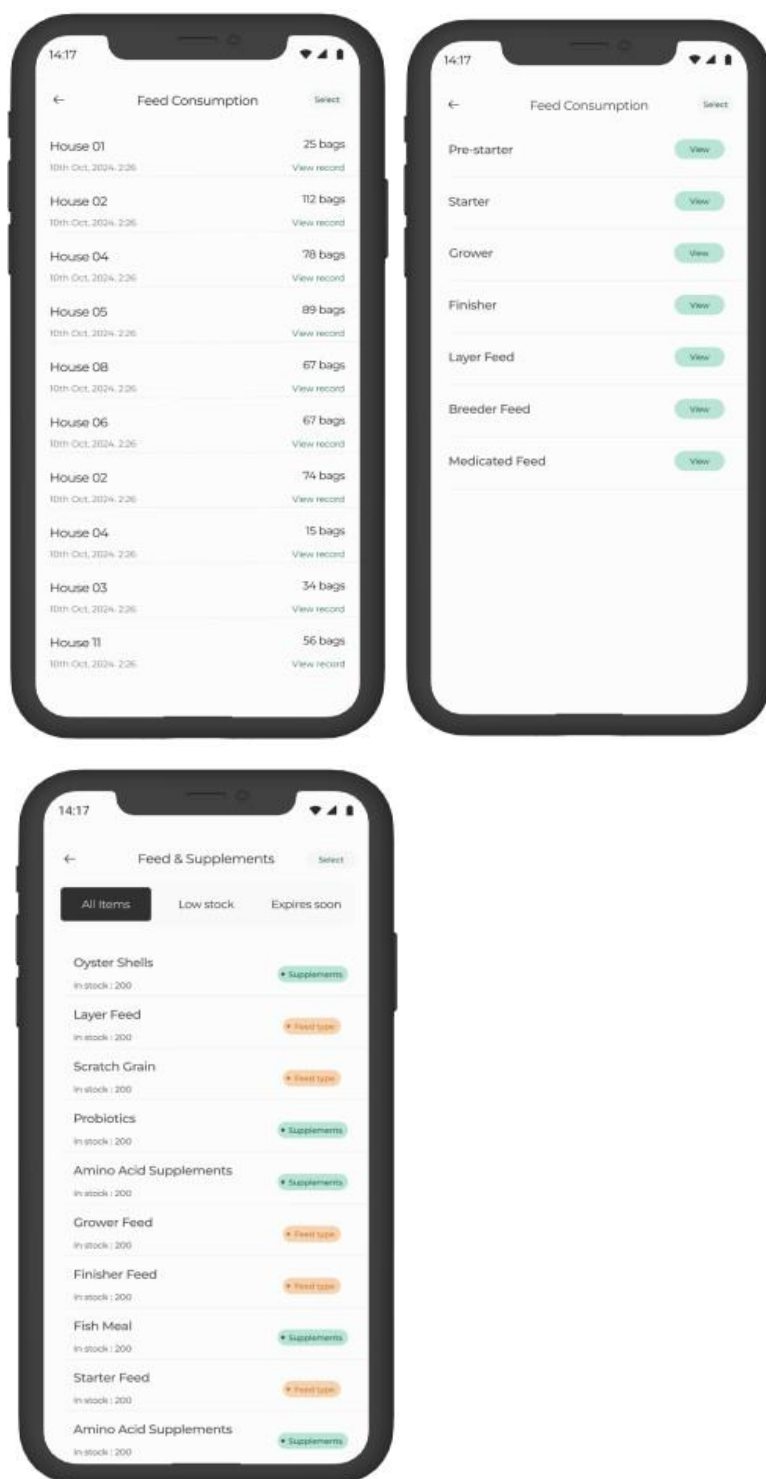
14:17

← Feed Consumption Select

House 01 25 bags
10th Oct, 2024. 2:26 View record

House 02 112 bags
10th Oct, 2024. 2:26 View record

House 04 78 bags
10th Oct, 2024. 2:26 View record

House 05 89 bags
10th Oct, 2024. 2:26 View record

House 08 67 bags
10th Oct, 2024. 2:26 View record

House 06 67 bags
10th Oct, 2024. 2:26 View record

House 02 74 bags
10th Oct, 2024. 2:26 View record

House 04 15 bags
10th Oct, 2024. 2:26 View record

House 03 34 bags
10th Oct, 2024. 2:26 View record

House 11 56 bags
10th Oct, 2024. 2:26 View record

14:17

← Feed Consumption Select

Pre-starter View

Starter View

Grower View

Finisher View

Layer Feed View

Breeder Feed View

Medicated Feed View

14:17

← Feed & Supplements Select

All Items Low stock Expires soon

Oyster Shells
In stock : 200 • Supplements

Layer Feed
In stock : 200 • Feed type

Scratch Grain
In stock : 200 • Feed type

Probiotics
In stock : 200 • Supplements

Amino Acid Supplements
In stock : 200 • Supplements

Grower Feed
In stock : 200 • Feed type

Finisher Feed
In stock : 200 • Feed type

Fish Meal
In stock : 200 • Supplements

Starter Feed
In stock : 200 • Feed type

Amino Acid Supplements
In stock : 200 • Supplements